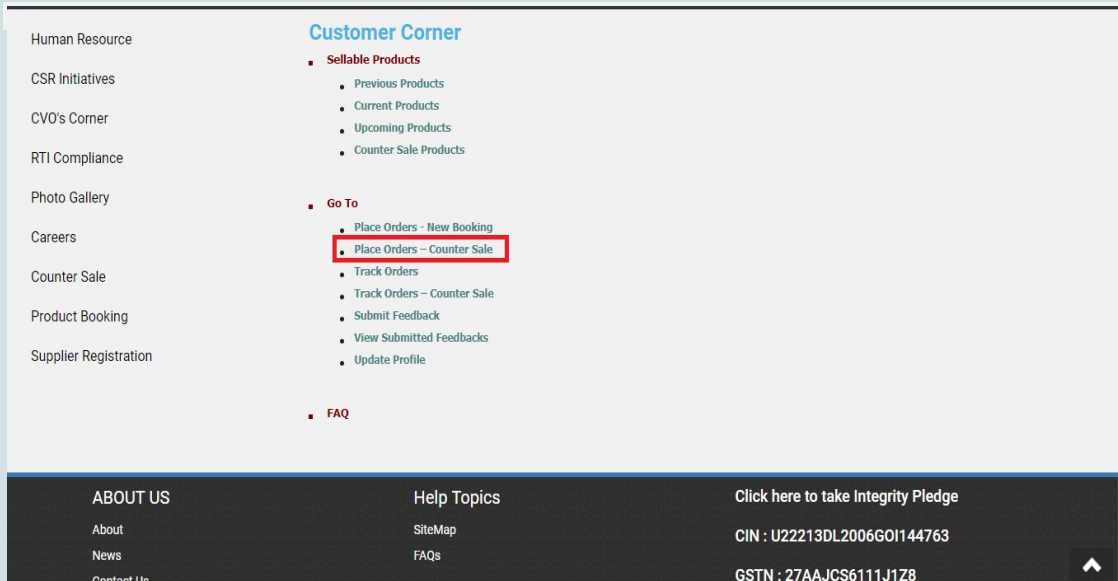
Human Resource

CSR Initiatives

CVO's Corner

RTI Compliance

Photo Gallery

Careers

Counter Sale

Product Booking

Supplier Registration

Customer Corner

- Sellable Products
  - Previous Products
  - Current Products
  - Upcoming Products
  - Counter Sale Products

- Go To
  - Place Orders - New Booking
  - Place Orders – Counter Sale
  - Track Orders
  - Track Orders – Counter Sale
  - Submit Feedback
  - View Submitted Feedbacks
  - Update Profile

- FAQ

ABOUT US

About

News

Contact Us

Help Topics

SiteMap

FAQs

Click here to take Integrity Pledge

CIN : U22213DL2006GOI144763

GSTN : 27AAJCS6111J1Z8